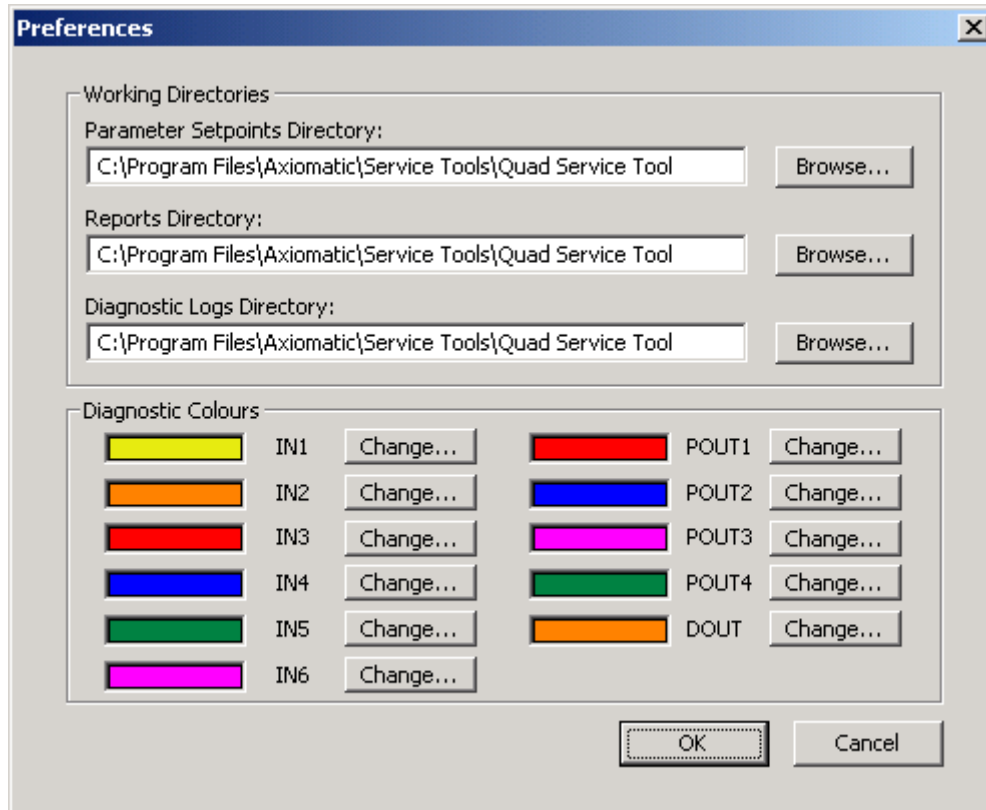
Preferences

Working Directories

Parameter Setpoints Directory:

C:\Program Files\Axiomatic\Service Tools\Quad Service Tool

Browse...

Reports Directory:

C:\Program Files\Axiomatic\Service Tools\Quad Service Tool

Browse...

Diagnostic Logs Directory:

C:\Program Files\Axiomatic\Service Tools\Quad Service Tool

Browse...

Diagnostic Colours

IN1 Change...

IN2 Change...

IN3 Change...

IN4 Change...

IN5 Change...

IN6 Change...

POUT1 Change...

POUT2 Change...

POUT3 Change...

POUT4 Change...

DOUT Change...

OK

Cancel